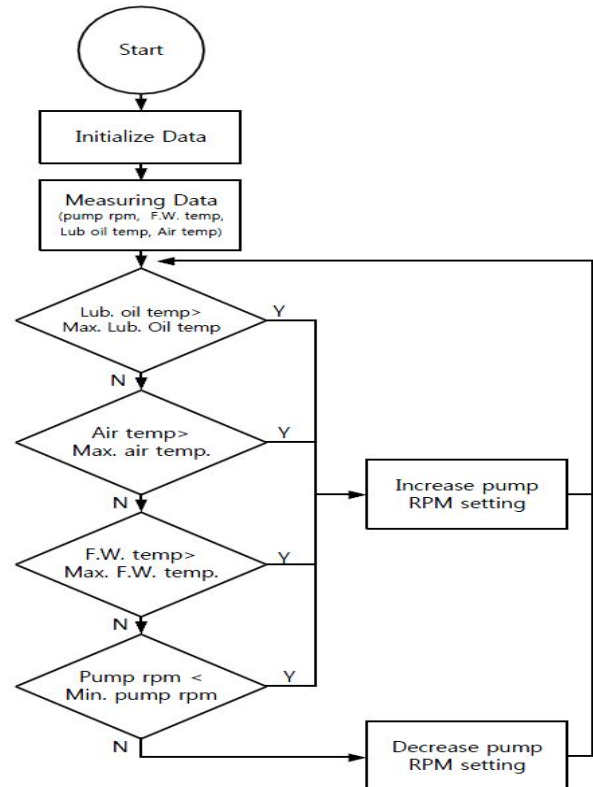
Start

Initialize Data

Measuring Data
(pump rpm, F.W. temp, Lub oil temp, Air temp)

Lub. oil temp> Max. Lub. Oil temp

Y

N

Air temp> Max. air temp.

Y

N

Increase pump RPM setting

F.W. temp> Max. F.W. temp.

Y

N

Pump rpm < Min. pump rpm

Y

N

Decrease pump RPM setting